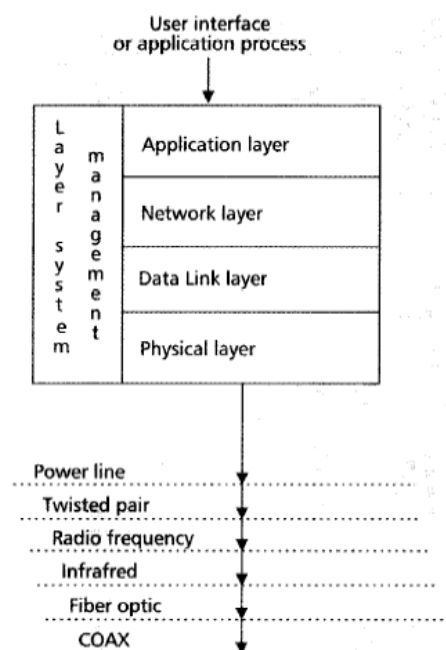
User interface
or application process

Layer system management

Application layer

Network layer

Data Link layer

Physical layer

Power line

Twisted pair

Radio frequency

Infrafred

Fiber optic

COAX